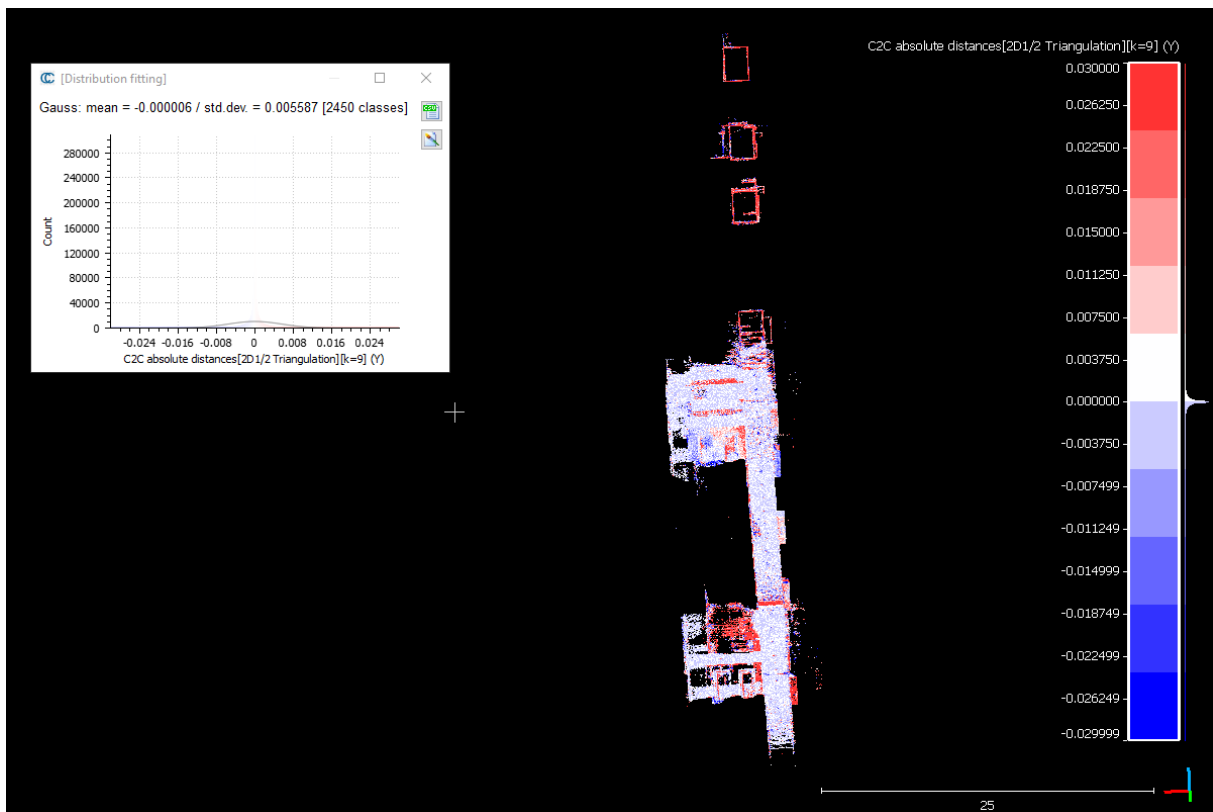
[Distribution fitting]

Gauss: mean = -0.000006 / std.dev. = 0.005587 [2450 classes]

CSV

280000
240000
200000
160000
120000
80000
40000
0

Count

-0.024 -0.016 -0.008 0 0.008 0.016 0.024

C2C absolute distances[2D1/2 Triangulation][k=9] (Y)

C2C absolute distances[2D1/2 Triangulation][k=9] (Y)

0.030000
0.026250
0.022500
0.018750
0.015000
0.011250
0.007500
0.003750
0.000000
-0.003750
-0.007499
-0.011249
-0.014999
-0.018749
-0.022499
-0.026249
-0.029999

25